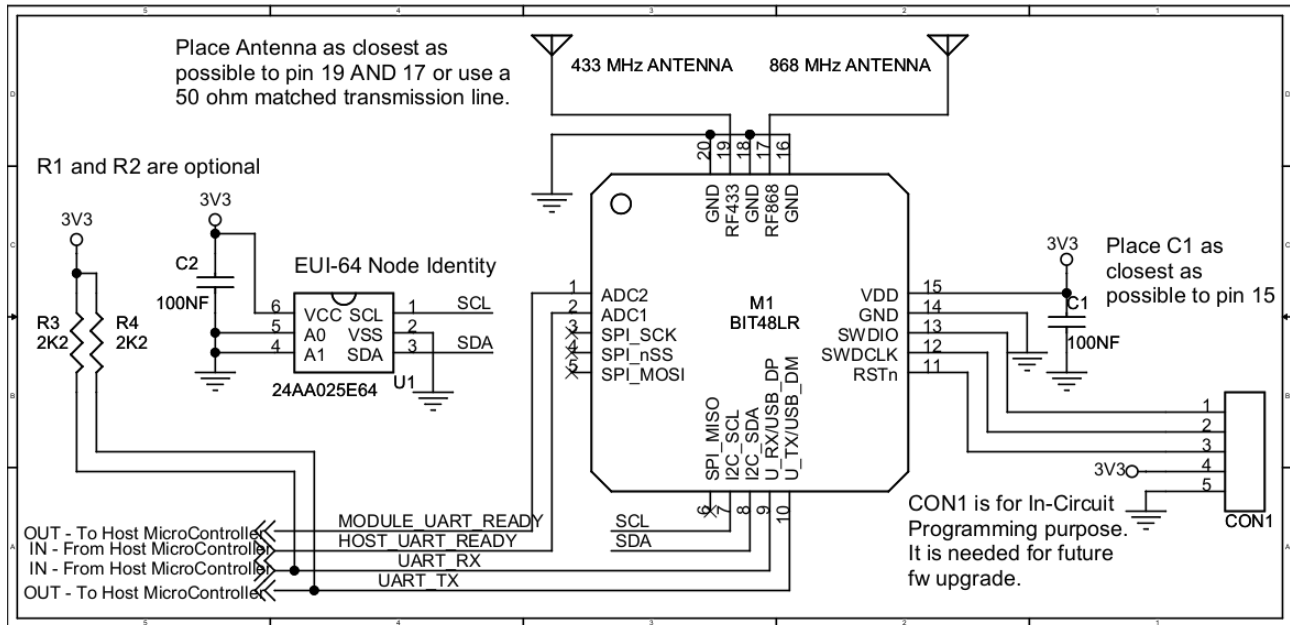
5 4 3 2 1

D

Place Antenna as closest as possible to pin 19 AND 17 or use a 50 ohm matched transmission line.

433 MHz ANTENNA

868 MHz ANTENNA

R1 and R2 are optional

20 19 18 17 16

GND RF433 GND RF868 GND

C

3V3

3V3

C2

100NF

EUI-64 Node Identity

6 VCC SCL 1 SCL
5 A0 VSS 2
4 A1 SDA 3 SDA

24AA025E64 U1

3V3

R3 2K2

R4 2K2

1 ADC2
2 ADC1
3 SPI_SCK
4 SPI_nSS
5 SPI_MOSI

M1
BIT48LR

VDD 15
GND 14
SWDIO 13
SWDCLK 12
RSTn 11

3V3

Place C1 as closest as possible to pin 15

C1

100NF

B

SPI_MISO I2C_SCL I2C_SDA U_RX/USB_DP U_TX/USB_DM

6 7 8 9 10

1
2
3
3V3 4
5

CON1

CON1 is for In-Circuit Programming purpose. It is needed for future fw upgrade.

A

OUT - To Host MicroController MODULE_UART_READY
IN - From Host MicroController HOST_UART_READY
IN - From Host MicroController UART_RX
OUT - To Host MicroController UART_TX

SCL
SDA

5 4 3 2 1